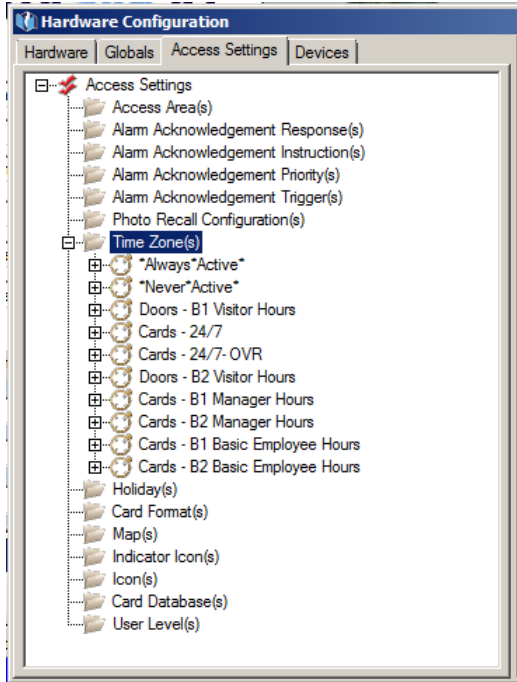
Hardware Configuration

Hardware | Globals | Access Settings | Devices

Access Settings
Access Area(s)
Alarm Acknowledgement Response(s)
Alarm Acknowledgement Instruction(s)
Alarm Acknowledgement Priority(s)
Alarm Acknowledgement Trigger(s)
Photo Recall Configuration(s)
Time Zone(s)
*Always*Active*
*Never*Active*
Doors - B1 Visitor Hours
Cards - 24/7
Cards - 24/7- OVR
Doors - B2 Visitor Hours
Cards - B1 Manager Hours
Cards - B2 Manager Hours
Cards - B1 Basic Employee Hours
Cards - B2 Basic Employee Hours
Holiday(s)
Card Format(s)
Map(s)
Indicator Icon(s)
Icon(s)
Card Database(s)
User Level(s)